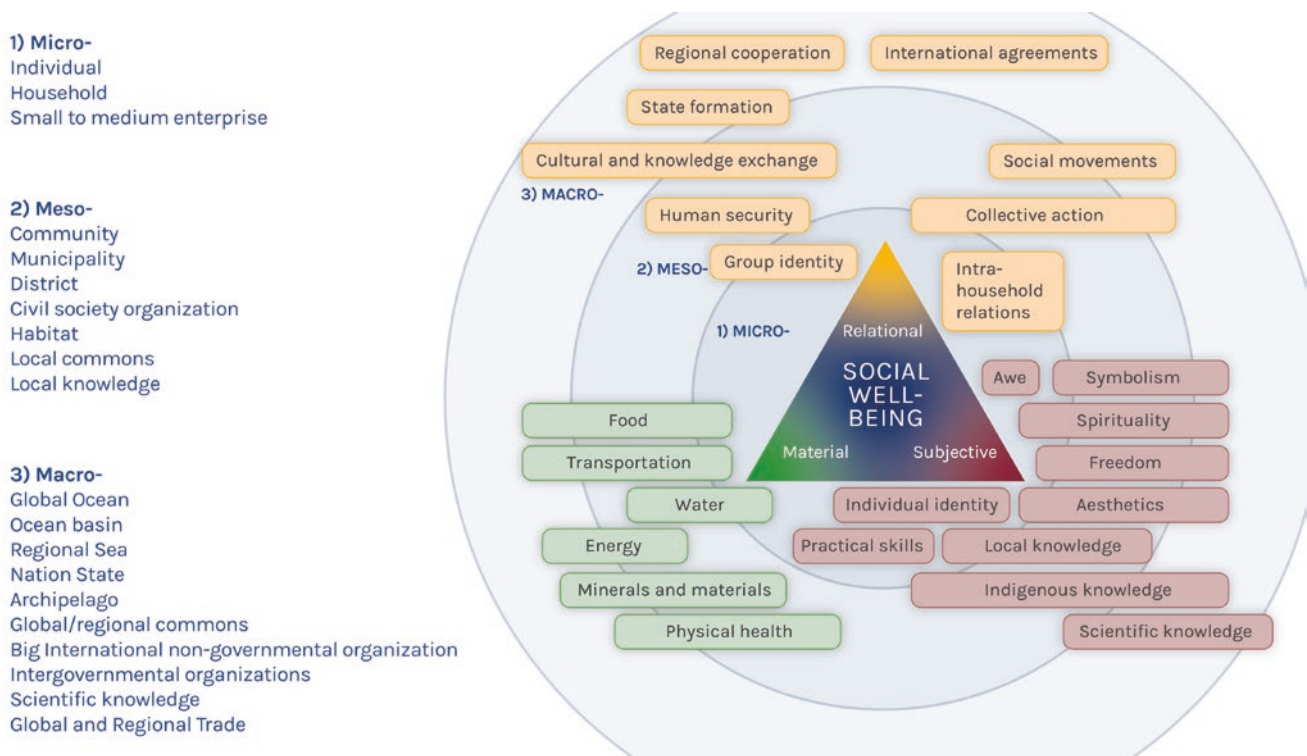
1) Micro-
Individual
Household
Small to medium enterprise

2) Meso-
Community
Municipality
District
Civil society organization
Habitat
Local commons
Local knowledge

3) Macro-
Global Ocean
Ocean basin
Regional Sea
Nation State
Archipelago
Global/regional commons
Big International non-governmental organization
Intergovernmental organizations
Scientific knowledge
Global and Regional Trade

Regional cooperation
International agreements
State formation
Cultural and knowledge exchange
Social movements
3) MACRO-
Human security
Collective action
2) MESO-
Group identity
Intra-household relations
1) MICRO-
Relational
SOCIAL WELL-BEING
Material
Subjective
Awe
Symbolism
Spirituality
Freedom
Aesthetics
Food
Transportation
Water
Individual identity
Energy
Practical skills
Local knowledge
Minerals and materials
Indigenous knowledge
Physical health
Scientific knowledge